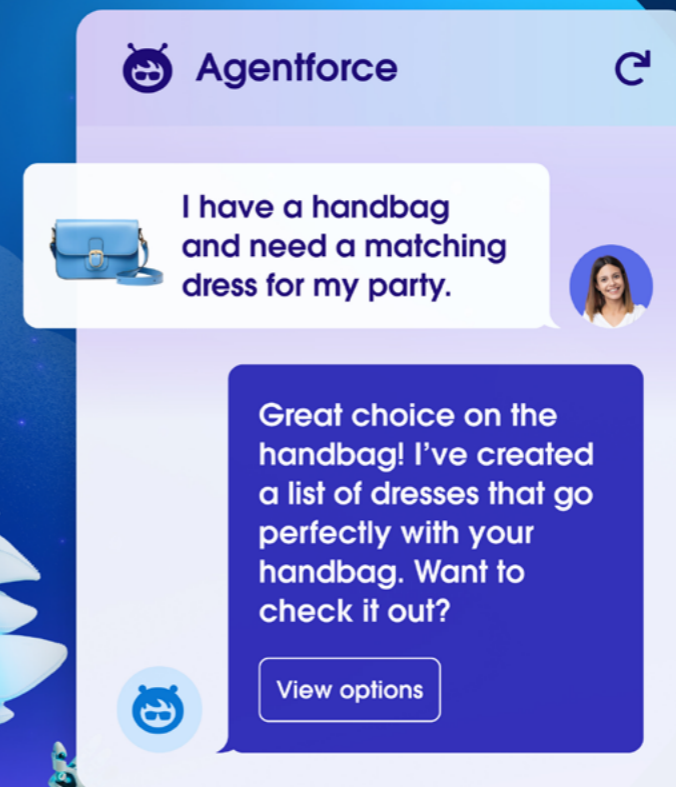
Agentforce

I have a handbag and need a matching dress for my party.

Great choice on the handbag! I’ve created a list of dresses that go perfectly with your handbag. Want to check it out?

View options